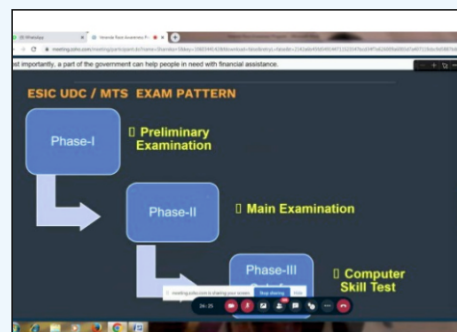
st importantly, a part of the government can help people in need with financial assistance.

ESIC UDC / MTS EXAM PATTERN

Phase-I

Preliminary Examination

Phase-II

Main Examination

Phase-III

Computer Skill Test

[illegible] is sharing your screen. Stop sharing Hide